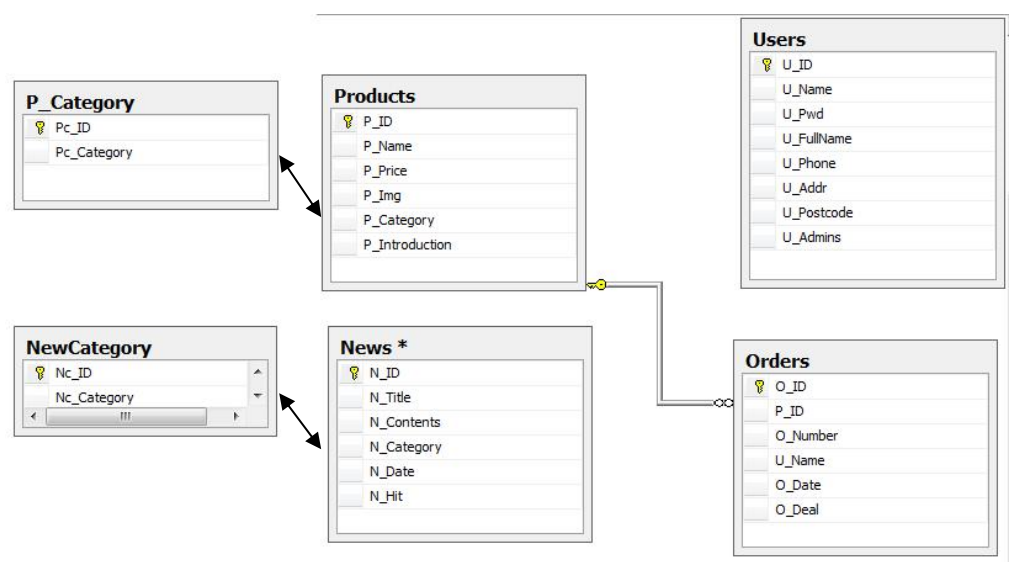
P_Category
Pc_ID
Pc_Category

Products
P_ID
P_Name
P_Price
P_Img
P_Category
P_Introduction

Users
U_ID
U_Name
U_Pwd
U_FullName
U_Phone
U_Addr
U_Postcode
U_Admins

NewCategory
Nc_ID
Nc_Category

News *
N_ID
N_Title
N_Contents
N_Category
N_Date
N_Hit

Orders
O_ID
P_ID
O_Number
U_Name
O_Date
O_Deal